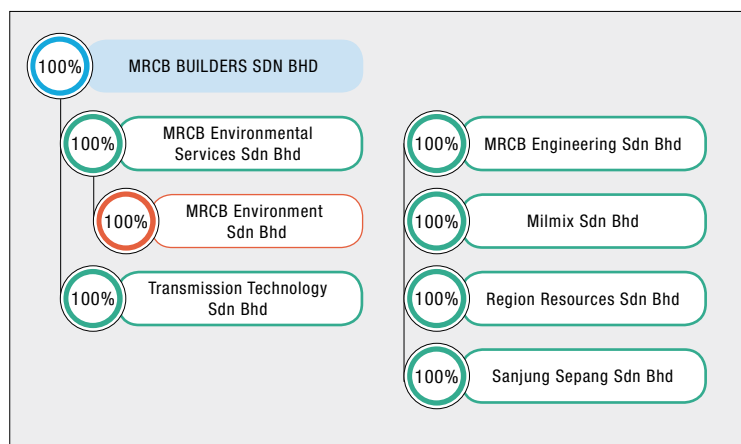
100% MRCB BUILDERS SDN BHD

100% MRCB Environmental Services Sdn Bhd

100% MRCB Environment Sdn Bhd

100% Transmission Technology Sdn Bhd

100% MRCB Engineering Sdn Bhd

100% Milmix Sdn Bhd

100% Region Resources Sdn Bhd

100% Sanjung Sepang Sdn Bhd